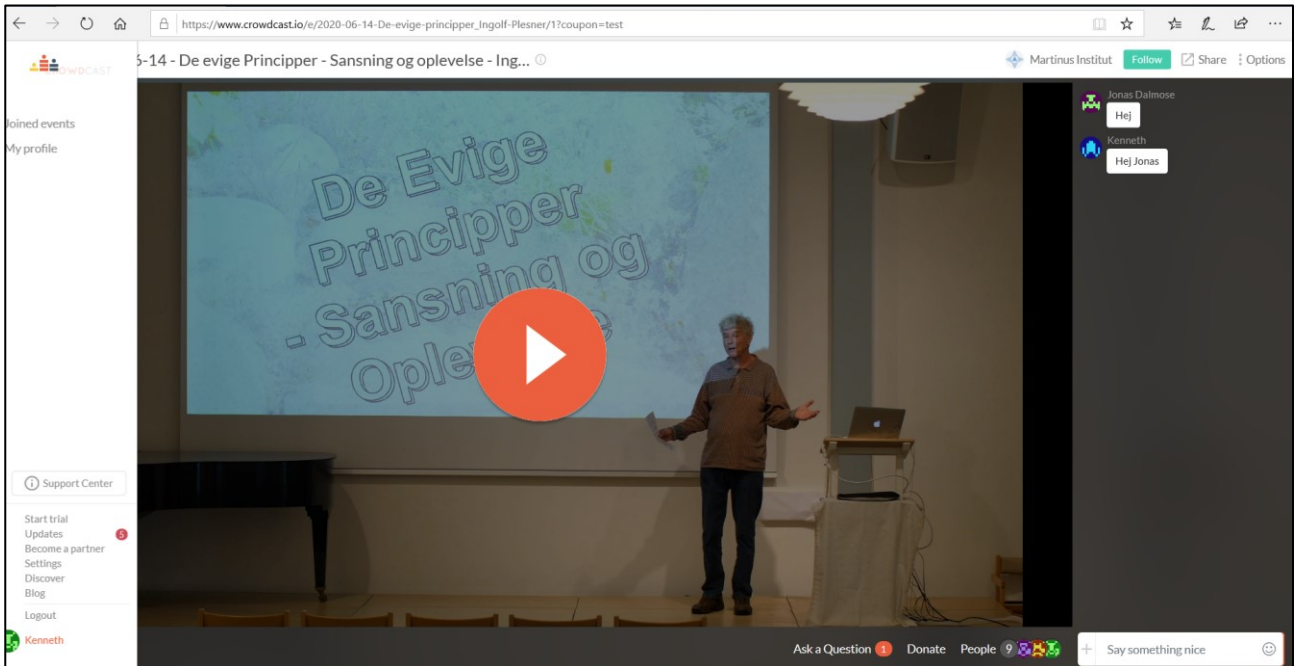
https://www.crowdcast.io/e/2020-06-14-De-evige-principper_Ingolf-Plesner/1?coupon=test

CROWDCAST

5-14 - De evige Principper - Sansning og oplevelse - Ing...

Martinus Institut Follow Share Options

Joined events
My profile

De Evige Principper - Sansning og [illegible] Oplev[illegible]

Jonas Dalmose
Hej

Kenneth
Hej Jonas

Support Center

Start trial
Updates 5
Become a partner
Settings
Discover
Blog

Logout

Kenneth

Ask a Question 1 Donate People 9

Say something nice